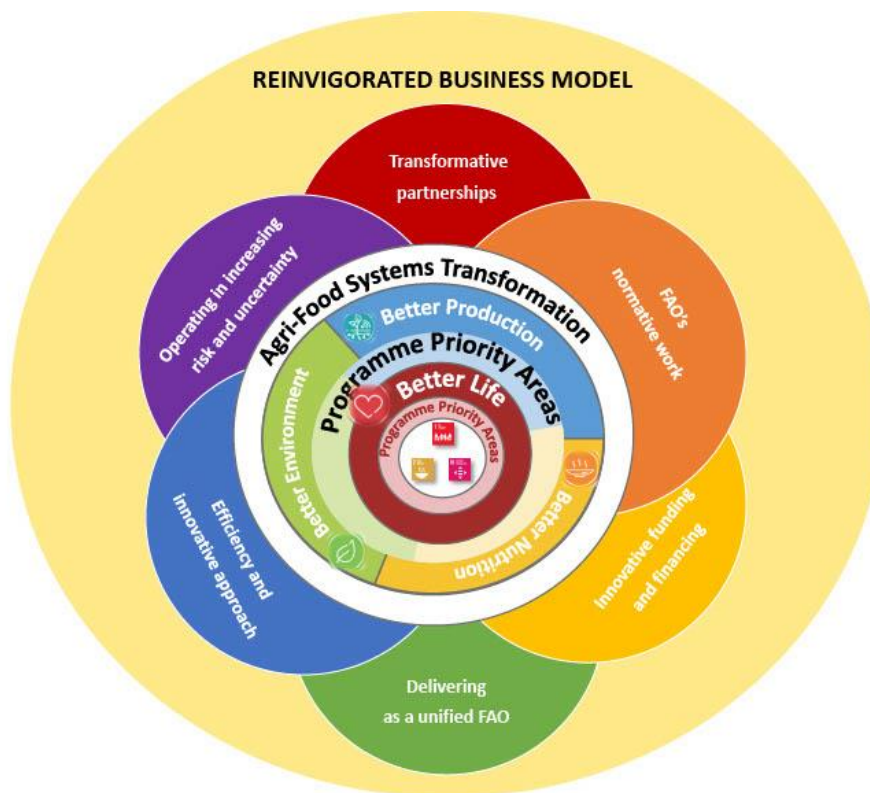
REINVIGORATED BUSINESS MODEL

Transformative partnerships

FAO's normative work

Innovative funding and financing

Delivering as a unified FAO

Efficiency and innovative approach

Operating in increasing risk and uncertainty

Agri-Food Systems Transformation

Better Production

Programme Priority Areas

Better Life

Programme Priority Areas

Better Nutrition

Better Environment